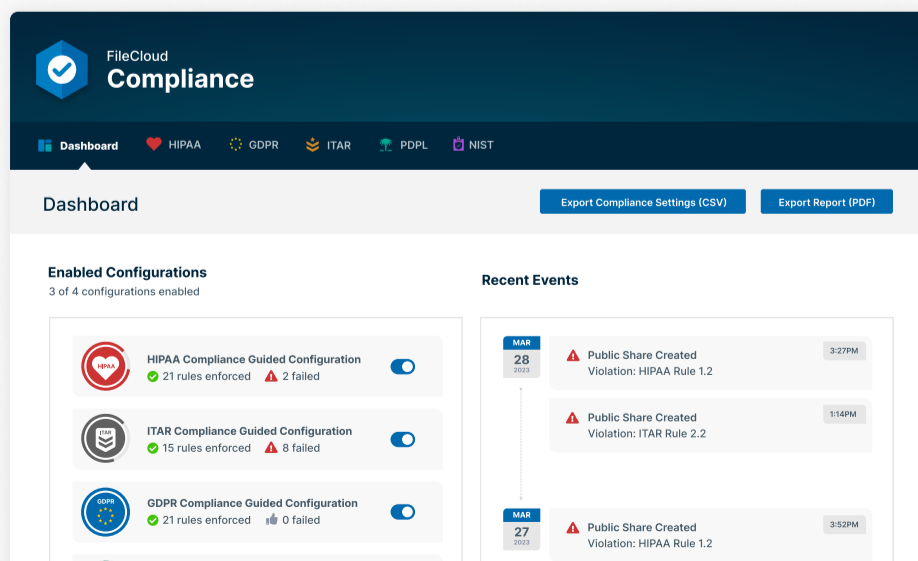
FileCloud
Compliance

Dashboard HIPAA GDPR ITAR PDPL NIST

Dashboard

Export Compliance Settings (CSV)

Export Report (PDF)

Enabled Configurations
3 of 4 configurations enabled

HIPAA
HIPAA Compliance Guided Configuration
21 rules enforced 2 failed

ITAR
ITAR Compliance Guided Configuration
15 rules enforced 8 failed

GDPR
GDPR Compliance Guided Configuration
21 rules enforced 0 failed

Recent Events

MAR
28
2023

Public Share Created
Violation: HIPAA Rule 1.2
3:27PM

Public Share Created
Violation: ITAR Rule 2.2
1:14PM

MAR
27
2023

Public Share Created
Violation: HIPAA Rule 1.2
3:52PM